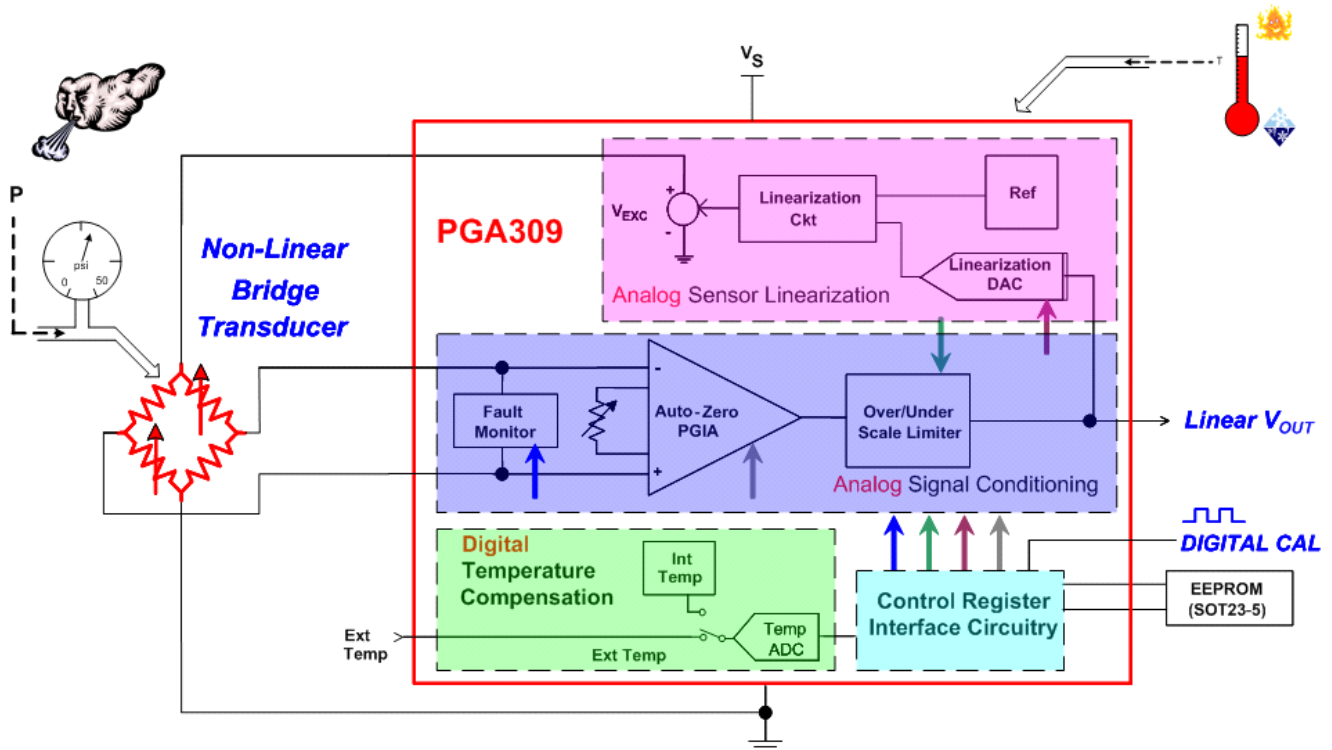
$V_S$

T

P

psi

0

50

Non-Linear Bridge Transducer

PGA309

$V_{EXC}$

+

-

Linearization Ckt

Ref

Linearization DAC

Analog Sensor Linearization

-

+

Fault Monitor

Auto-Zero PGIA

Over/Under Scale Limiter

Linear $V_{OUT}$

Analog Signal Conditioning

Digital Temperature Compensation

Int Temp

Temp ADC

Ext Temp

Ext Temp

Control Register Interface Circuitry

DIGITAL CAL

EEPROM (SOT23-5)